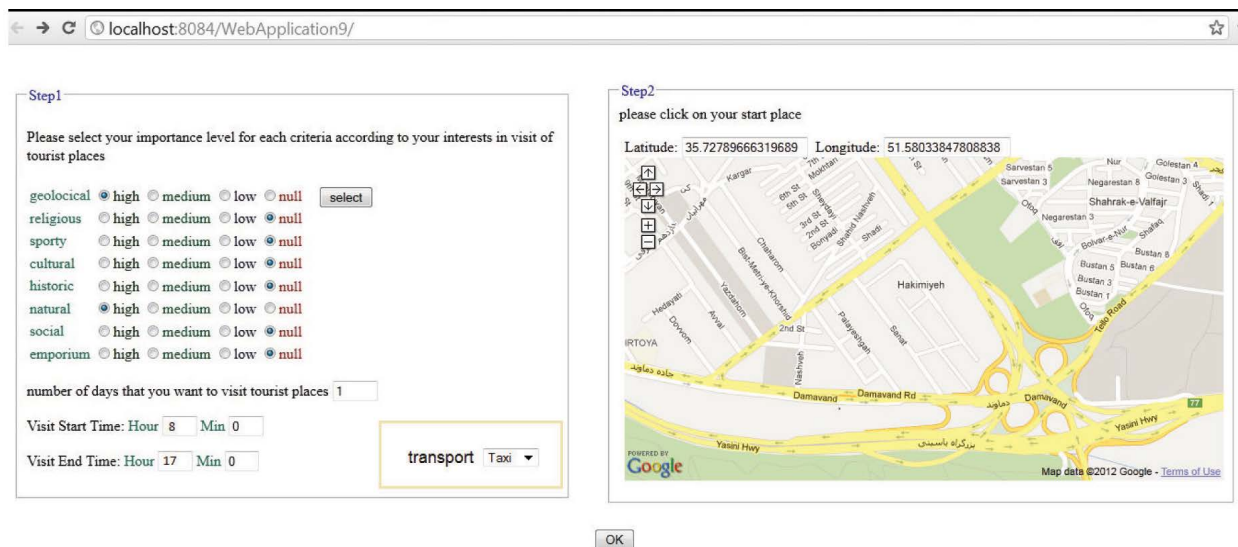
localhost:8084/WebApplication9/

Step1

Please select your importance level for each criteria according to your interests in visit of tourist places

geolocical high medium low null select
religious high medium low null
sporty high medium low null
cultural high medium low null
historic high medium low null
natural high medium low null
social high medium low null
emporium high medium low null

number of days that you want to visit tourist places 1

Visit Start Time: Hour 8 Min 0

Visit End Time: Hour 17 Min 0

transport Taxi

Step2

please click on your start place

Latitude: 35.72789666319689 Longitude: 51.58033847808838

Kargar
6th St
5th St
3rd St
2nd St
Chaharom
Bist-Metri-ye-Khorshid
Yazdanom
Hedayati
Dovvom
Avval
2nd St
IRTOYA
Nashveh
Hakimiyeh
Sanat
Damavand
Damavand Rd
Damavand
Yasini Hwy
Yasini Hwy
Sarvestan 5
Sarvestan 3
Nur
Golestan 4
Golestan 3
Negarestan 8
Shahrak-e-Valfajr
Negarestan 3
Bolvar-e-Nur
Bustan 8
Bustan 5
Bustan 6
Bustan 3
Bustan 1
Tello Road
77

POWERED BY Google
Map data ©2012 Google - Terms of Use

OK